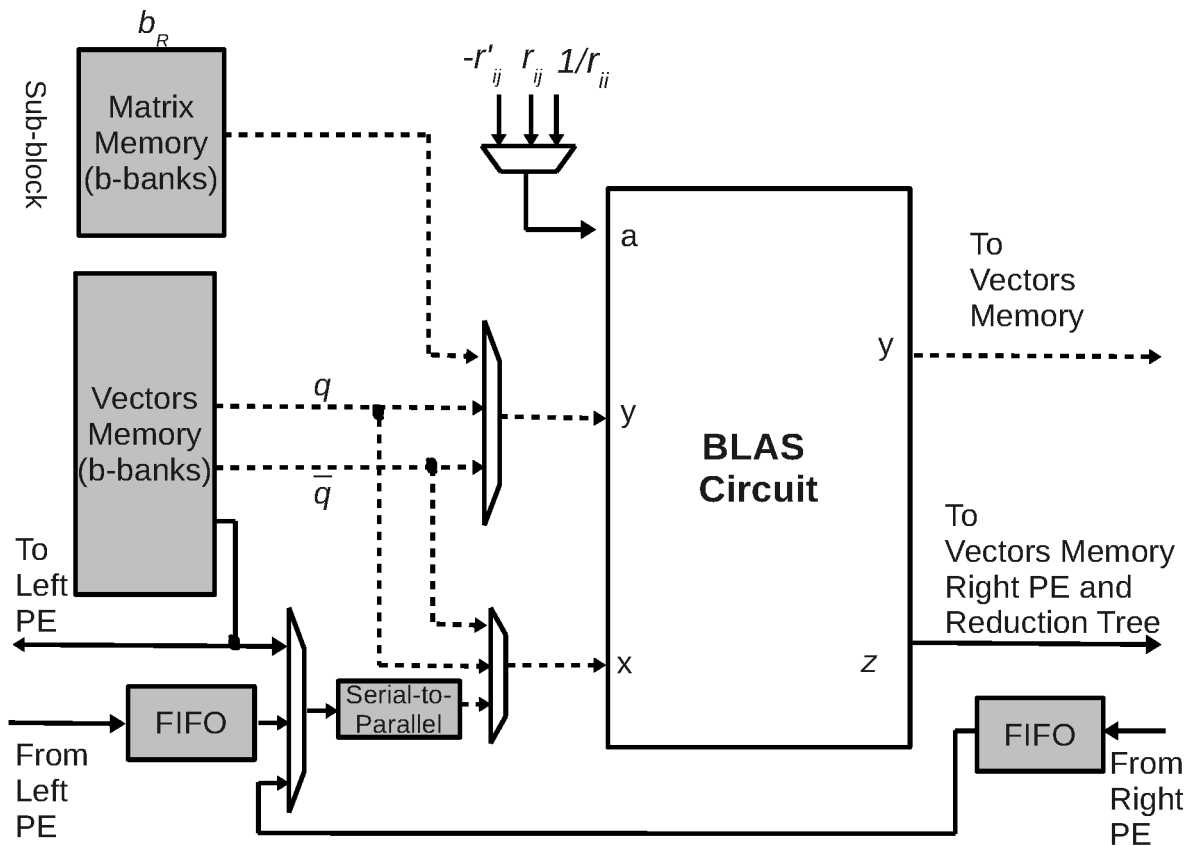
$b_R$

Sub-block

Matrix Memory (b-banks)

$-r'_{ij}$ $r_{ij}$ $1/r_{ii}$

a

To Vectors Memory

y

Vectors Memory (b-banks)

$q$

$\bar{q}$

y

BLAS Circuit

To Left PE

To Vectors Memory Right PE and Reduction Tree

x

$z$

FIFO

Serial-to-Parallel

FIFO

From Left PE

From Right PE